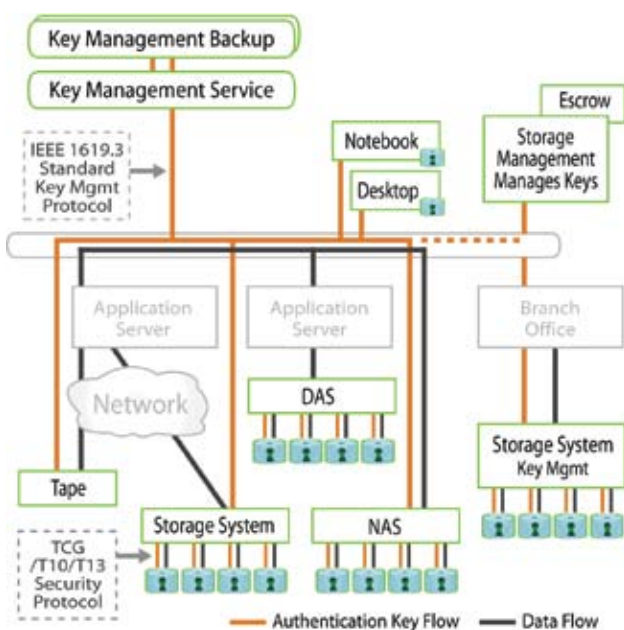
Key Management Backup

Key Management Service

IEEE 1619.3 Standard Key Mgmt Protocol

Notebook

Desktop

Escrow

Storage Management Manages Keys

Application Server

Application Server

Branch Office

Network

DAS

Storage System Key Mgmt

Tape

Storage System

NAS

TCG /T10/T13 Security Protocol

Authentication Key Flow

Data Flow